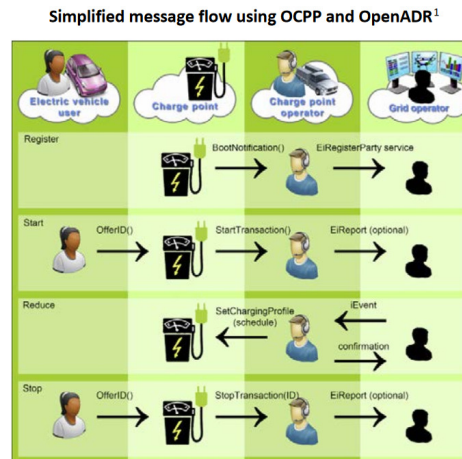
Simplified message flow using OCPP and OpenADR$^1$

Electric vehicle user

Charge point

Charge point operator

Grid operator

Register

BootNotification()

EiRegisterParty service

Start

OfferID()

StartTransaction()

EiReport (optional)

Reduce

SetChargingProfile (schedule)

iEvent

confirmation

Stop

OfferID()

StopTransaction(ID)

EiReport (optional)